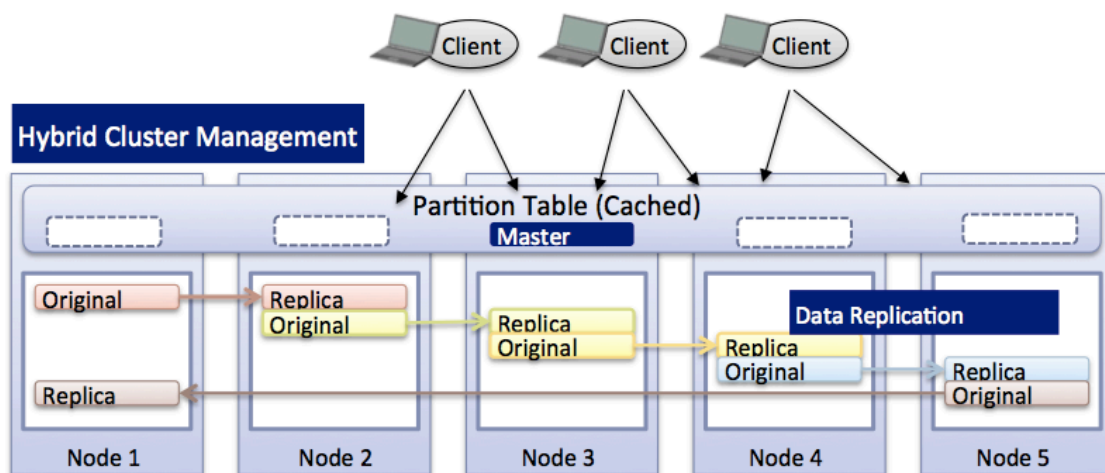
Client
Client
Client

Hybrid Cluster Management

Partition Table (Cached)
Master

Original
Replica

Replica
Original

Replica
Original

Data Replication

Replica
Original

Replica
Original

Node 1
Node 2
Node 3
Node 4
Node 5